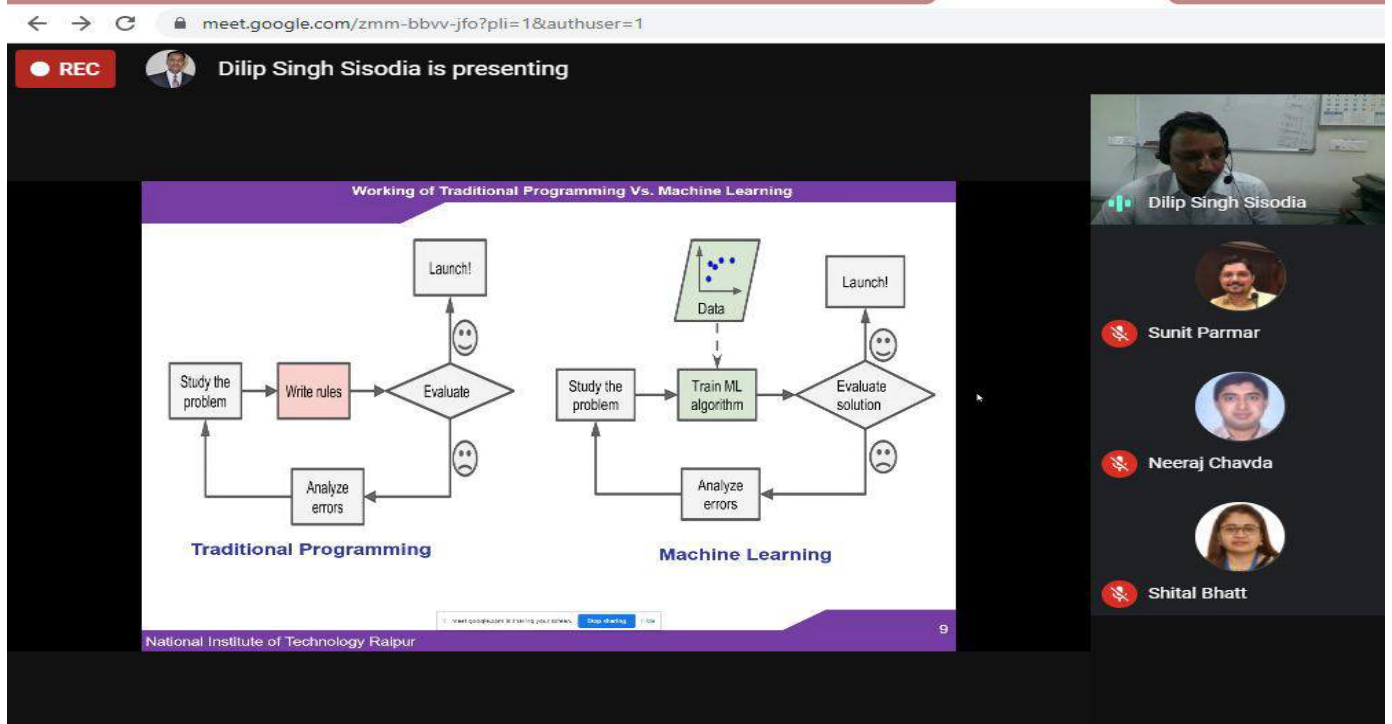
meet.google.com/zmm-bbvv-jfo?pli=1&authuser=1

REC

Dilip Singh Sisodia is presenting

Working of Traditional Programming Vs. Machine Learning

Launch!

Study the problem

Write rules

Evaluate

Analyze errors

Traditional Programming

Data

Launch!

Study the problem

Train ML algorithm

Evaluate solution

Analyze errors

Machine Learning

meet.google.com is sharing your screen. Stop sharing Hide

National Institute of Technology Raipur

9

Dilip Singh Sisodia

Sunit Parmar

Neeraj Chavda

Shital Bhatt